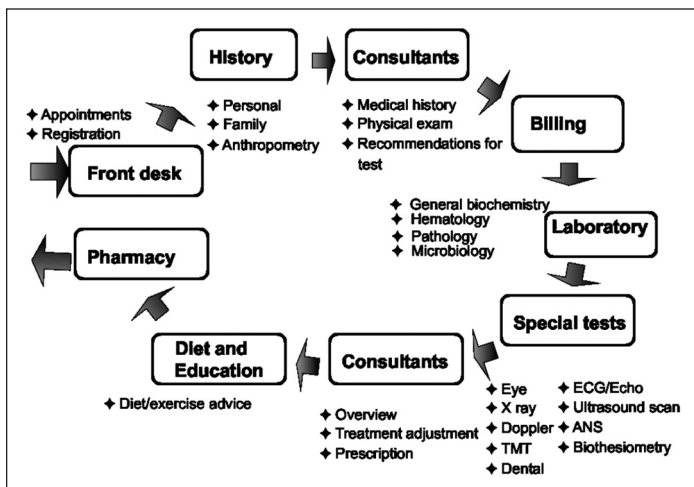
History

Consultants

✦ Appointments
✦ Registration

✦ Personal
✦ Family
✦ Anthropometry

✦ Medical history
✦ Physical exam
✦ Recommendations for test

Billing

Front desk

✦ General biochemistry
✦ Hematology
✦ Pathology
✦ Microbiology

Laboratory

Pharmacy

Special tests

Diet and Education

Consultants

✦ Diet/exercise advice

✦ Overview
✦ Treatment adjustment
✦ Prescription

✦ Eye
✦ X ray
✦ Doppler
✦ TMT
✦ Dental

✦ ECG/Echo
✦ Ultrasound scan
✦ ANS
✦ Biothesiometry